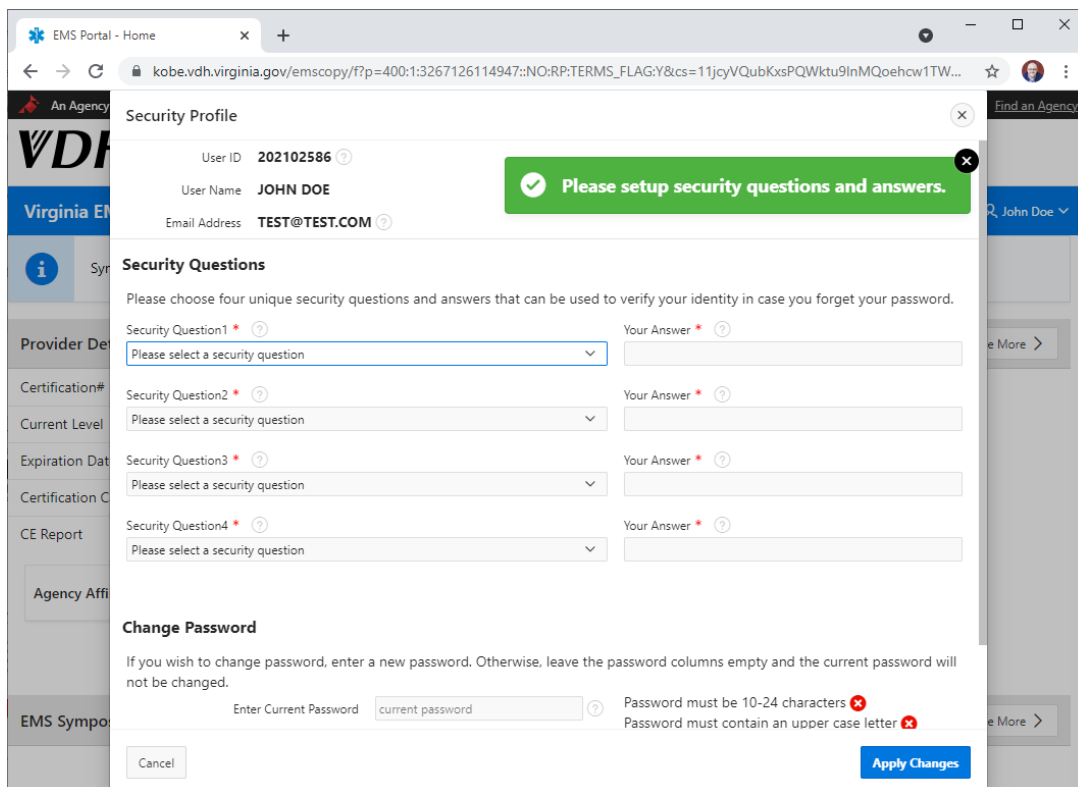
EMS Portal - Home

kobe.vdh.virginia.gov/emscopy/f?p=400:1:3267126114947::NO:RP:TERMS_FLAG:Y&cs=11jcyVQubKxsPQWktu9InMQoehcw1TW...

An Agency

Find an Agency

VDH

Virginia EM

John Doe

Syr

Provider De

Certification#

Current Level

Expiration Dat

Certification C

CE Report

Agency Affi

EMS Sympo

e More

e More

Security Profile

User ID 202102586

User Name JOHN DOE

Email Address TEST@TEST.COM

Please setup security questions and answers.

Security Questions

Please choose four unique security questions and answers that can be used to verify your identity in case you forget your password.

Security Question1 *
Please select a security question

Your Answer *

Security Question2 *
Please select a security question

Your Answer *

Security Question3 *
Please select a security question

Your Answer *

Security Question4 *
Please select a security question

Your Answer *

Change Password

If you wish to change password, enter a new password. Otherwise, leave the password columns empty and the current password will not be changed.

Enter Current Password current password

Password must be 10-24 characters
Password must contain an upper case letter

Cancel

Apply Changes